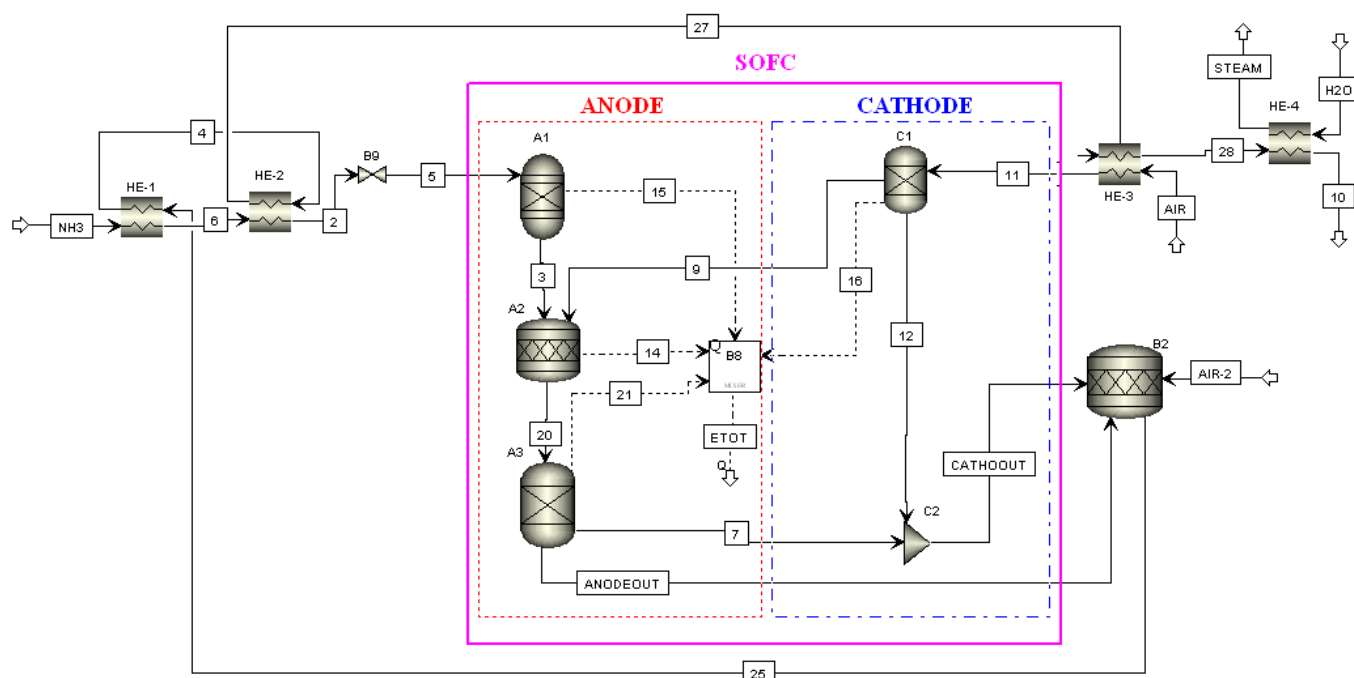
27

SOFC

STEAM

H2O

HE-4

ANODE

CATHODE

4

A1

C1

HE-1

HE-2

B9

5

15

11

HE-3

28

NH3

6

2

AIR

10

3

9

16

A2

14

Q

B8

MIXER

12

B2

AIR-2

21

20

ETOT

Q

A3

CATHOUT

C2

7

ANODEOUT

25